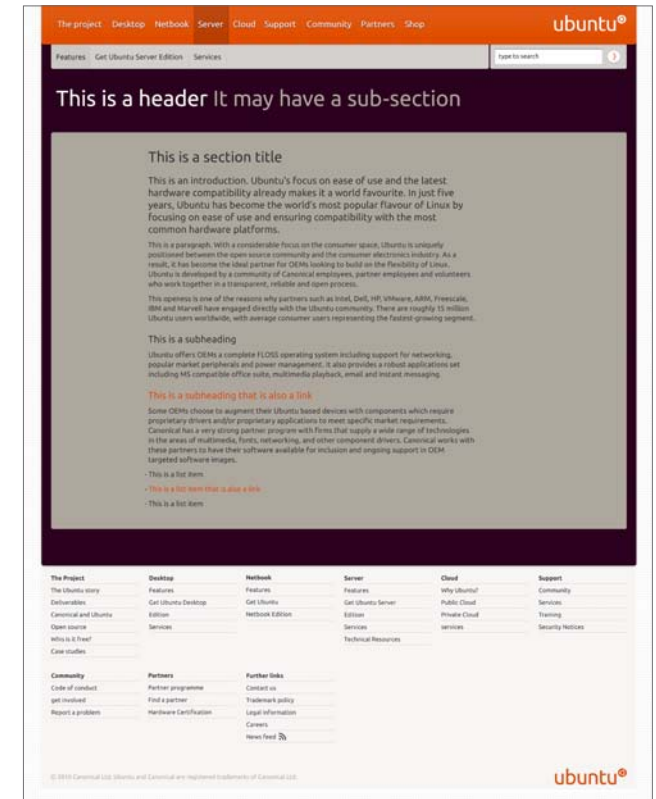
The project Desktop Netbook Server Cloud Support Community Partners Shop

ubuntu®

Features Get Ubuntu Server Edition Services

type to search

This is a header It may have a sub-section

This is a section title

This is an introduction. Ubuntu's focus on ease of use and the latest hardware compatibility already makes it a world favourite. In just five years, Ubuntu has become the world's most popular flavour of Linux by focusing on ease of use and ensuring compatibility with the most common hardware platforms.

This is a paragraph. With a considerable focus on the consumer space, Ubuntu is uniquely positioned between the open source community and the consumer electronics industry. As a result, it has become the ideal partner for OEMs looking to build on the flexibility of Linux. Ubuntu is developed by a community of Canonical employees, partner employees and volunteers who work together in a transparent, reliable and open process.

This openess is one of the reasons why partners such as Intel, Dell, HP, VMware, ARM, Freescale, IBM and Marvell have engaged directly with the Ubuntu community. There are roughly 15 million Ubuntu users worldwide, with average consumer users representing the fastest growing segment.

This is a subheading

Ubuntu offers OEMs a complete FLOSS operating system including support for networking, popular market peripherals and power management. It also provides a robust applications set including MS compatible office suite, multimedia playback, email and instant messaging.

This is a subheading that is also a link

Some OEMs choose to augment their Ubuntu based devices with components which require proprietary drivers and/or proprietary applications to meet specific market requirements. Canonical has a very strong partner program with firms that supply a wide range of technologies in the areas of multimedia, fonts, networking, and other component drivers. Canonical works with these partners to have their software available for inclusion and ongoing support in OEM targeted software images.

- This is a list item
- This is a list item that is also a link
- This is a list item

| The Project | Desktop | Netbook | Server | Cloud | Support |
|---|---|---|---|---|---|
| The Ubuntu story | Features | Features | Features | Why Ubuntu? | Community |
| Deliverables | Get Ubuntu Desktop Edition | Get Ubuntu Netbook Edition | Get Ubuntu Server Edition | Public Cloud | Services |
| Canonical and Ubuntu | Services | | Services | Private Cloud | Training |
| Open source | | | Technical Resources | services | Security Notices |
| Who is it free? | | | | | |
| Case studies | | | | | |

| Community | Partners | Further links |
|---|---|---|
| Code of conduct | Partner programme | Contact us |
| get involved | Find a partner | Trademark policy |
| Report a problem | Hardware Certification | Legal information |
| | | Careers |
| | | News feed |

© 2010 Canonical Ltd. Ubuntu and Canonical are registered trademarks of Canonical Ltd.

ubuntu®